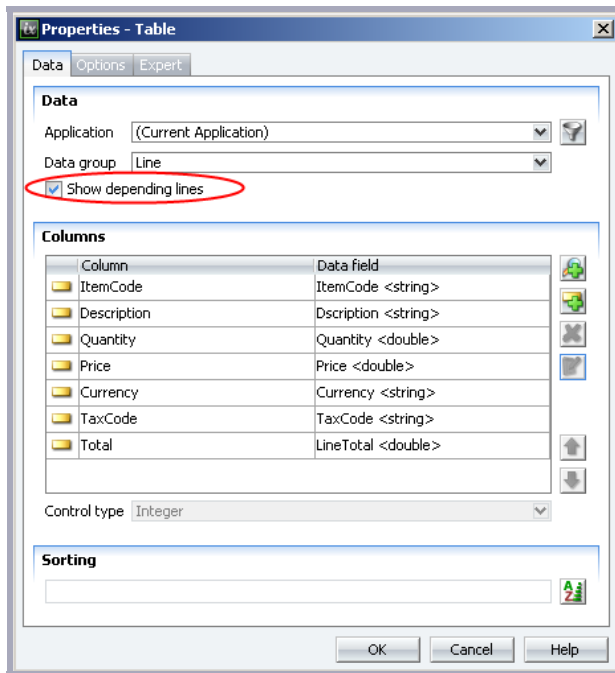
Properties - Table

Data Options Expert

Data

Application (Current Application)

Data group Line

Show depending lines

Columns

| Column | Data field |
|---|---|
| ItemCode | ItemCode <string> |
| Description | Dscription <string> |
| Quantity | Quantity <double> |
| Price | Price <double> |
| Currency | Currency <string> |
| TaxCode | TaxCode <string> |
| Total | LineTotal <double> |

Control type Integer

Sorting

OK Cancel Help